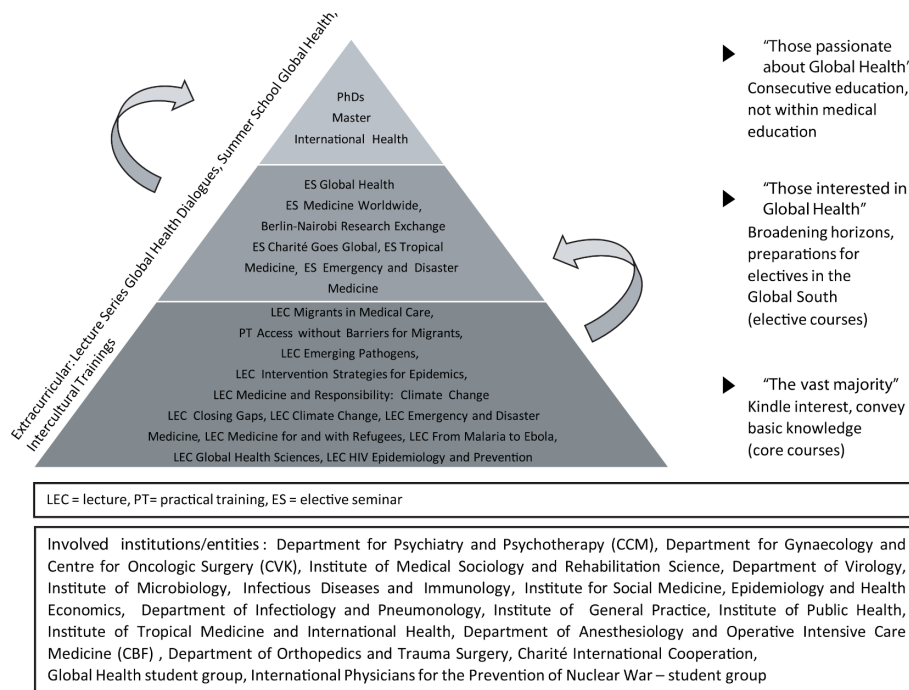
Extracurricular: Lecture Series Global Health Dialogues, Summer School Global Health, Intercultural Trainings

PhDs
Master
International Health

ES Global Health
ES Medicine Worldwide,
Berlin-Nairobi Research Exchange
ES Charité Goes Global, ES Tropical Medicine, ES Emergency and Disaster Medicine

LEC Migrants in Medical Care,
PT Access without Barriers for Migrants,
LEC Emerging Pathogens,
LEC Intervention Strategies for Epidemics,
LEC Medicine and Responsibility: Climate Change
LEC Closing Gaps, LEC Climate Change, LEC Emergency and Disaster Medicine, LEC Medicine for and with Refugees, LEC From Malaria to Ebola,
LEC Global Health Sciences, LEC HIV Epidemiology and Prevention

"Those passionate about Global Health' Consecutive education, not within medical education

"Those interested in Global Health" Broadening horizons, preparations for electives in the Global South (elective courses)

"The vast majority" Kindle interest, convey basic knowledge (core courses)

LEC = lecture, PT= practical training, ES = elective seminar

Involved institutions/entities: Department for Psychiatry and Psychotherapy (CCM), Department for Gynaecology and Centre for Oncologic Surgery (CVK), Institute of Medical Sociology and Rehabilitation Science, Department of Virology, Institute of Microbiology, Infectious Diseases and Immunology, Institute for Social Medicine, Epidemiology and Health Economics, Department of Infectiology and Pneumonology, Institute of General Practice, Institute of Public Health, Institute of Tropical Medicine and International Health, Department of Anesthesiology and Operative Intensive Care Medicine (CBF) , Department of Orthopedics and Trauma Surgery, Charité International Cooperation,
Global Health student group, International Physicians for the Prevention of Nuclear War – student group